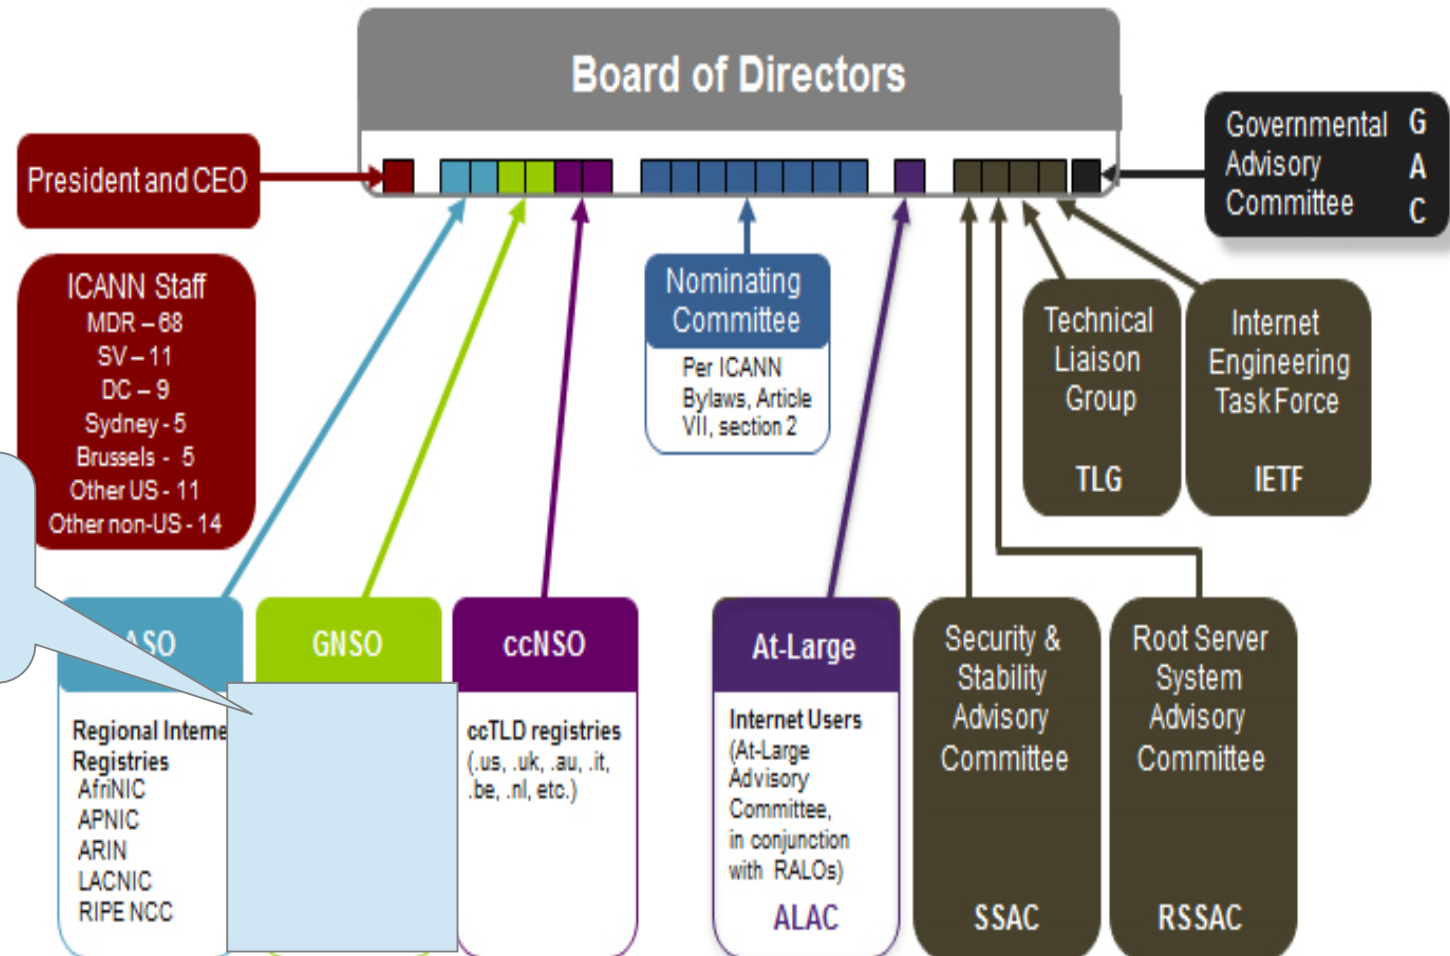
Board of Directors

President and CEO

ICANN Staff
MDR – 68
SV – 11
DC – 9
Sydney - 5
Brussels - 5
Other US - 11
Other non-US - 14

Governmental Advisory Committee
G
A
C

Nominating Committee
Per ICANN Bylaws, Article VII, section 2

Technical Liaison Group
TLG

Internet Engineering Task Force
IETF

ASO
Regional Interne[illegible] Registries
AfriNIC
APNIC
ARIN
LACNIC
RIPE NCC

GNSO

ccNSO
ccTLD registries (.us, .uk, .au, .it, .be, .nl, etc.)

At-Large
Internet Users (At-Large Advisory Committee, in conjunction with RALOs)
ALAC

Security & Stability Advisory Committee
SSAC

Root Server System Advisory Committee
RSSAC